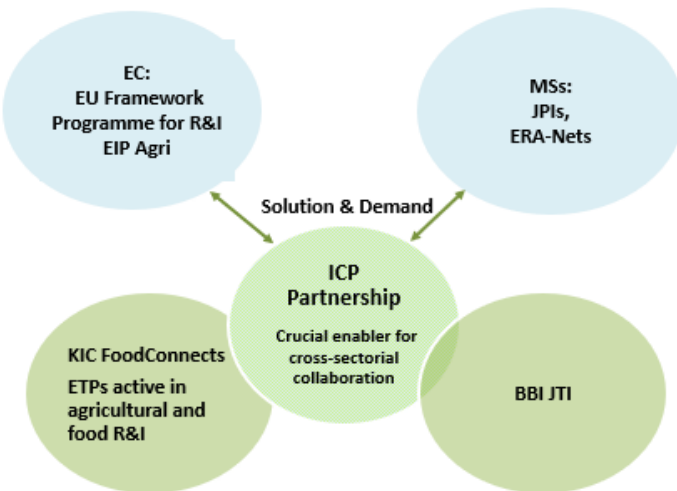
EC:
EU Framework
Programme for R&I
EIP Agri

MSs:
JPIs,
ERA-Nets

Solution & Demand

ICP
Partnership

Crucial enabler for cross-sectorial collaboration

KIC FoodConnects

ETPs active in agricultural and food R&I

BBI JTI